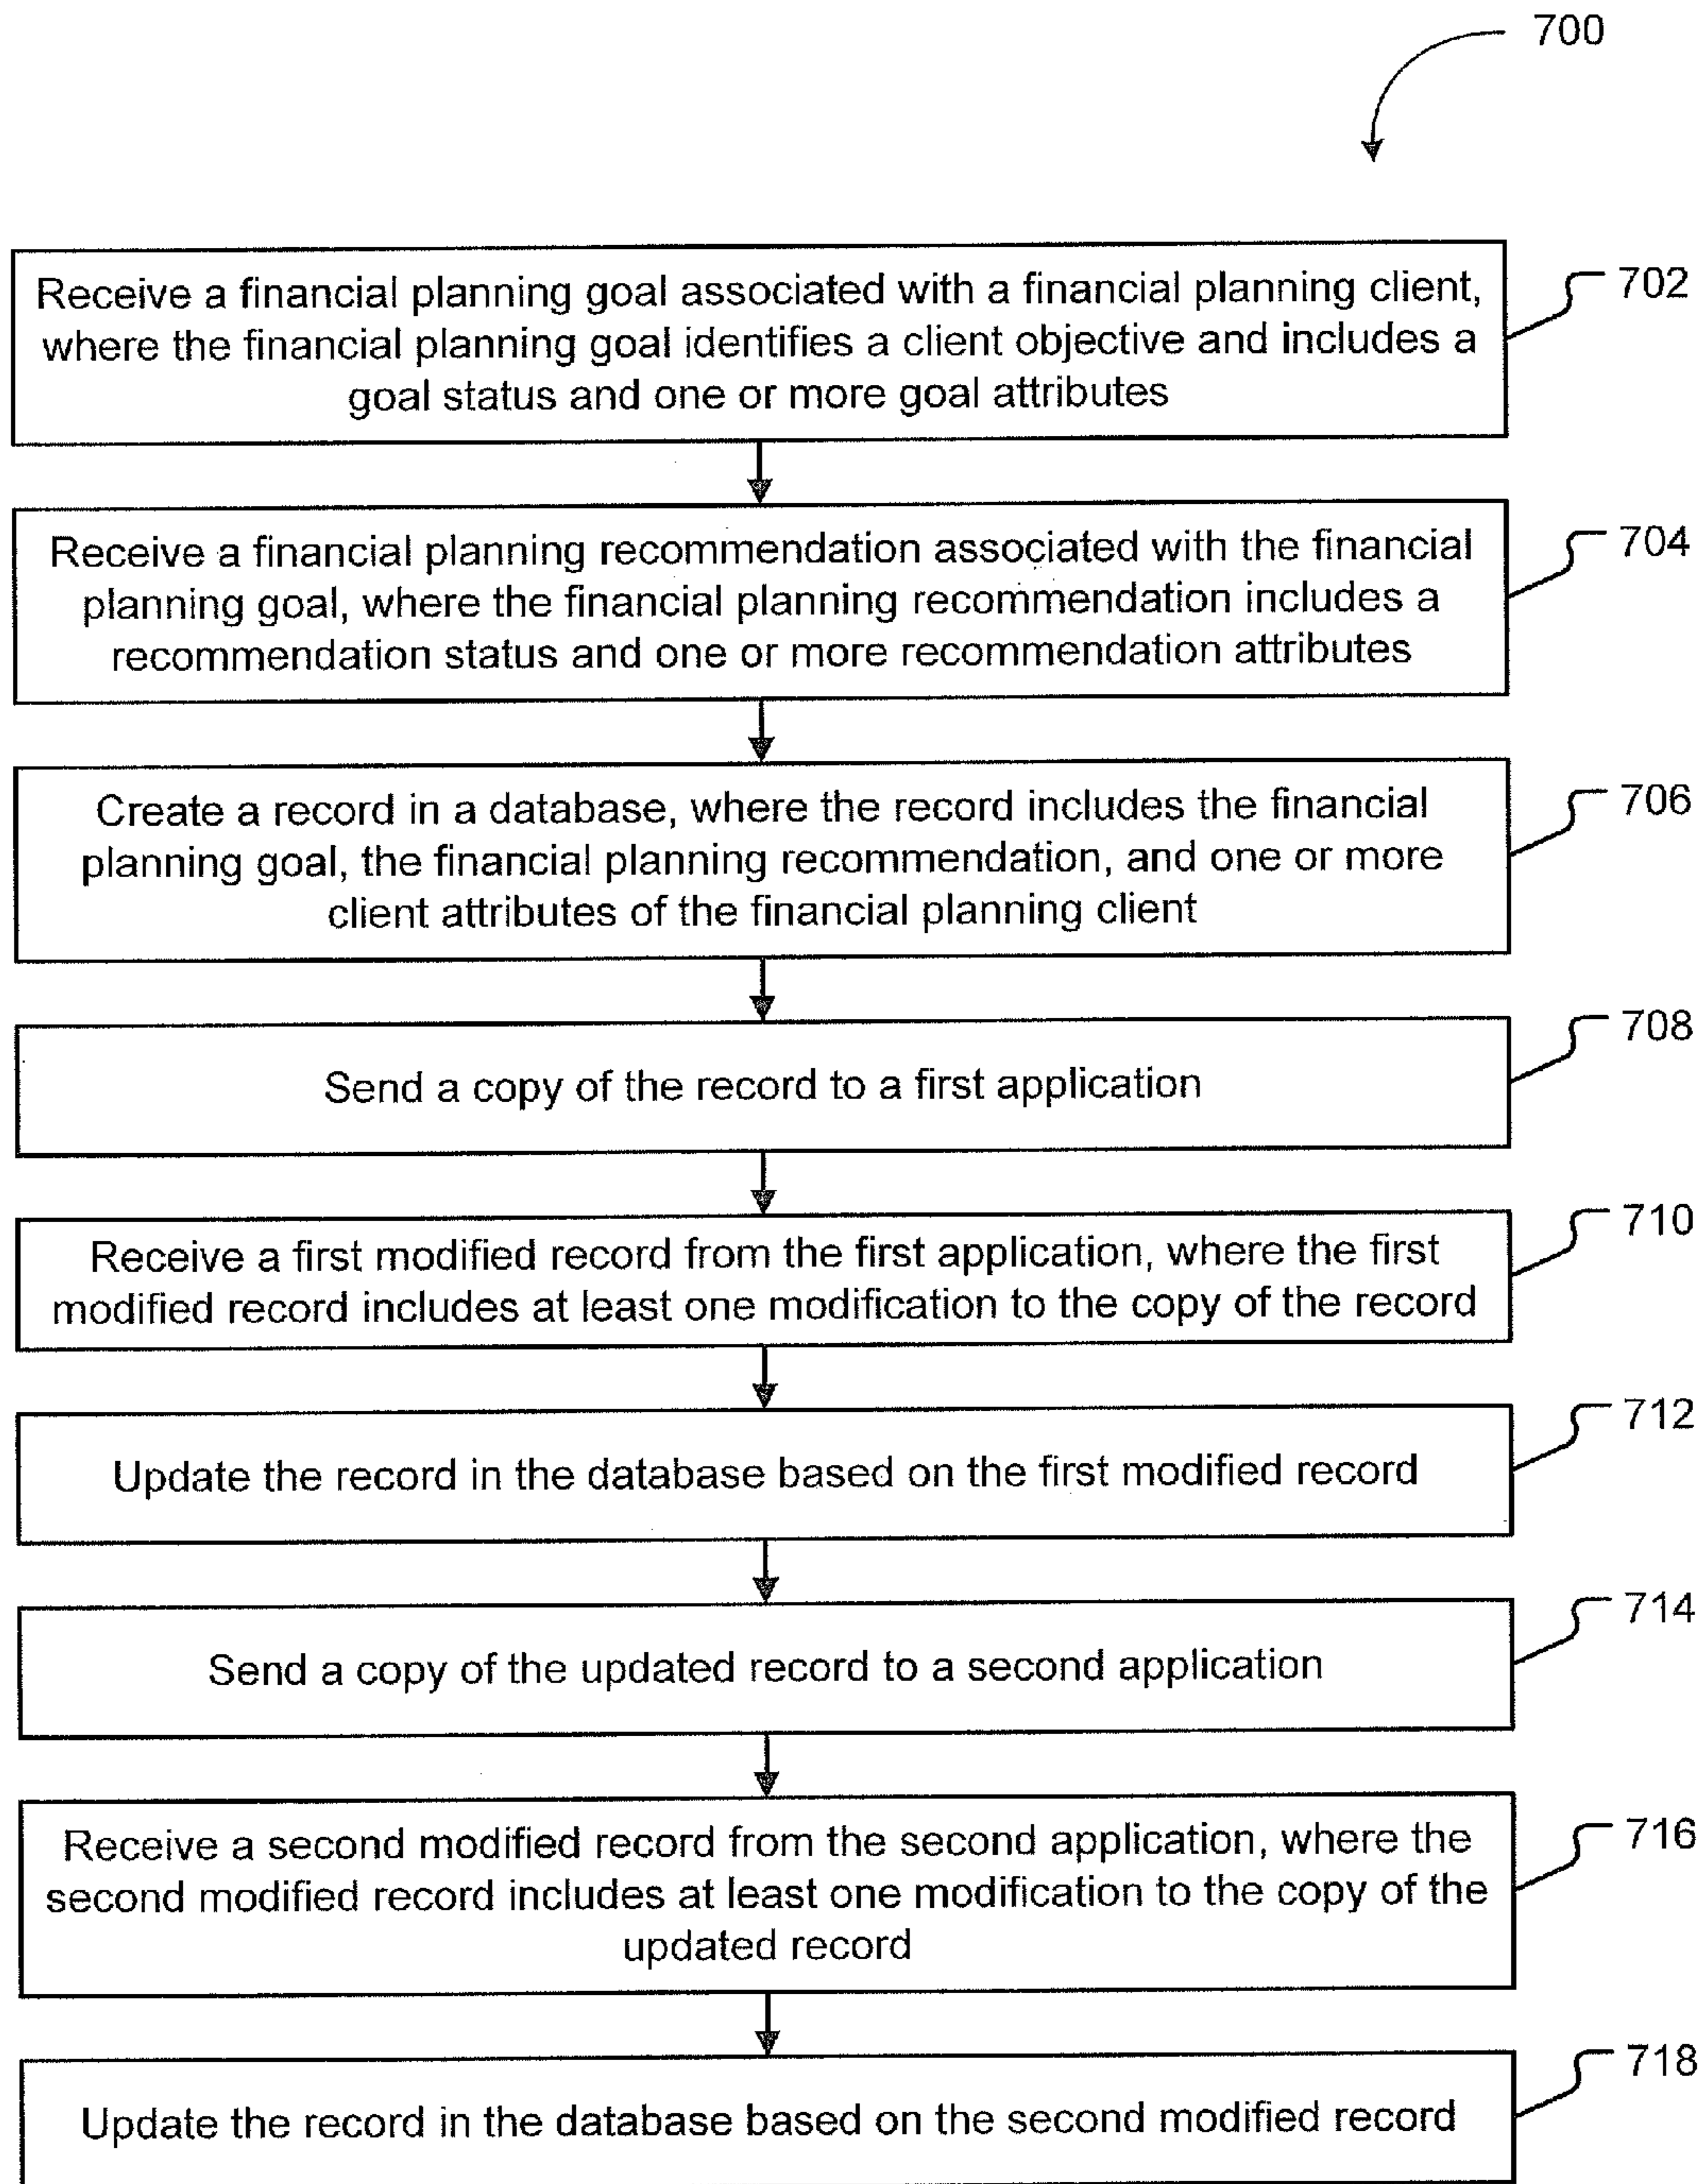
700

Receive a financial planning goal associated with a financial planning client, where the financial planning goal identifies a client objective and includes a goal status and one or more goal attributes

702

Receive a financial planning recommendation associated with the financial planning goal, where the financial planning recommendation includes a recommendation status and one or more recommendation attributes

704

Create a record in a database, where the record includes the financial planning goal, the financial planning recommendation, and one or more client attributes of the financial planning client

706

Send a copy of the record to a first application

708

Receive a first modified record from the first application, where the first modified record includes at least one modification to the copy of the record

710

Update the record in the database based on the first modified record

712

Send a copy of the updated record to a second application

714

Receive a second modified record from the second application, where the second modified record includes at least one modification to the copy of the updated record

716

Update the record in the database based on the second modified record

718